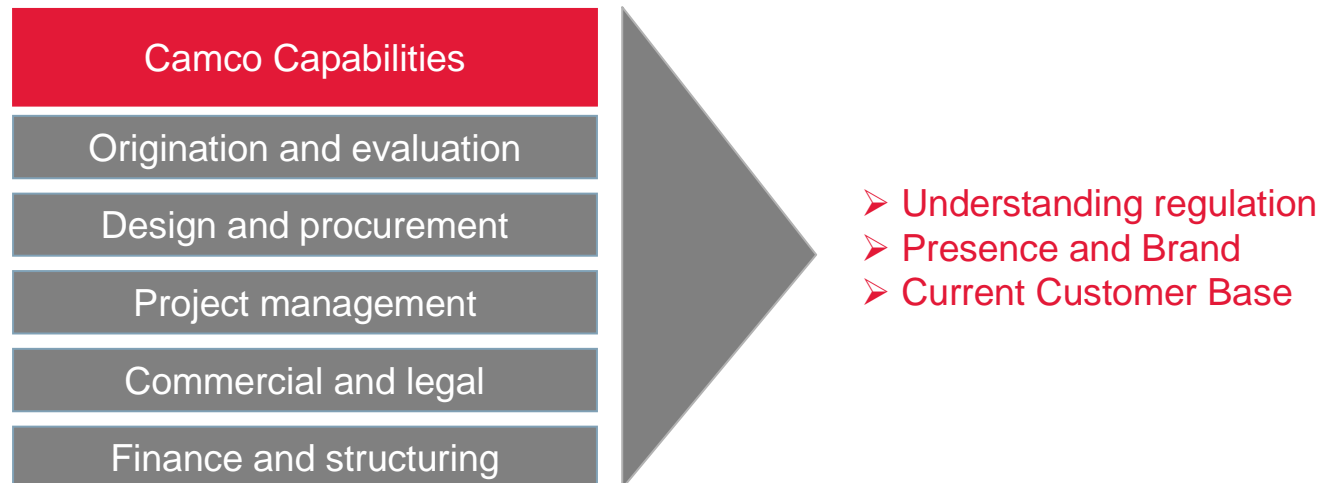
Camco Capabilities

Origination and evaluation

Design and procurement

Project management

Commercial and legal

Finance and structuring

➢ Understanding regulation
➢ Presence and Brand
➢ Current Customer Base